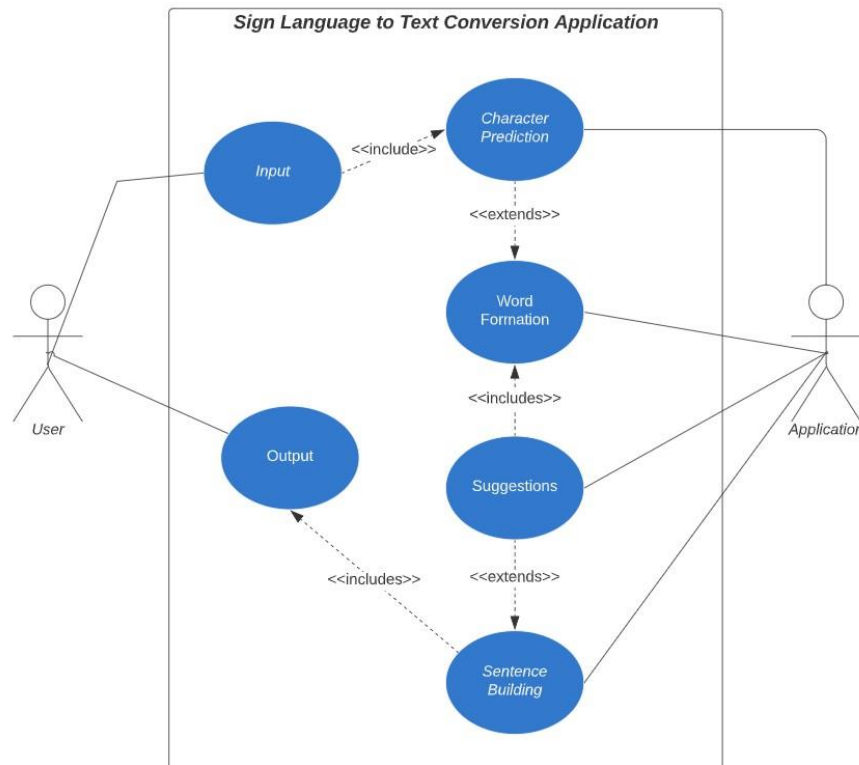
Sign Language to Text Conversion Application

Input

<<include>>

Character Prediction

<<extends>>

Word Formation

<<includes>>

User

Output

Suggestions

Applicatio

<<includes>>

<<extends>>

Sentence Building